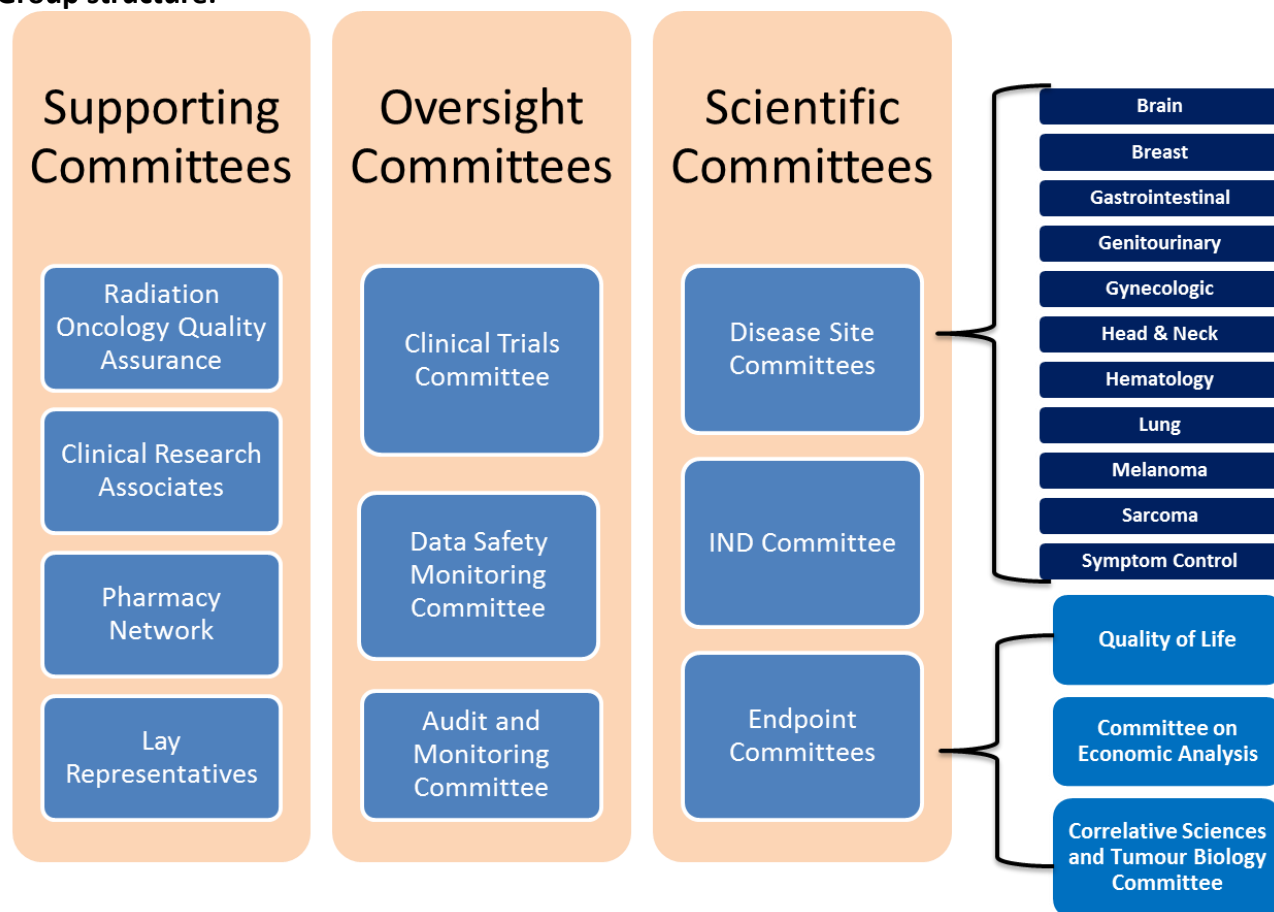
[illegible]

Supporting Committees

Radiation Oncology Quality Assurance

Clinical Research Associates

Pharmacy Network

Lay Representatives

Oversight Committees

Clinical Trials Committee

Data Safety Monitoring Committee

Audit and Monitoring Committee

Scientific Committees

Disease Site Committees

IND Committee

Endpoint Committees

Brain

Breast

Gastrointestinal

Genitourinary

Gynecologic

Head & Neck

Hematology

Lung

Melanoma

Sarcoma

Symptom Control

Quality of Life

Committee on Economic Analysis

Correlative Sciences and Tumour Biology Committee